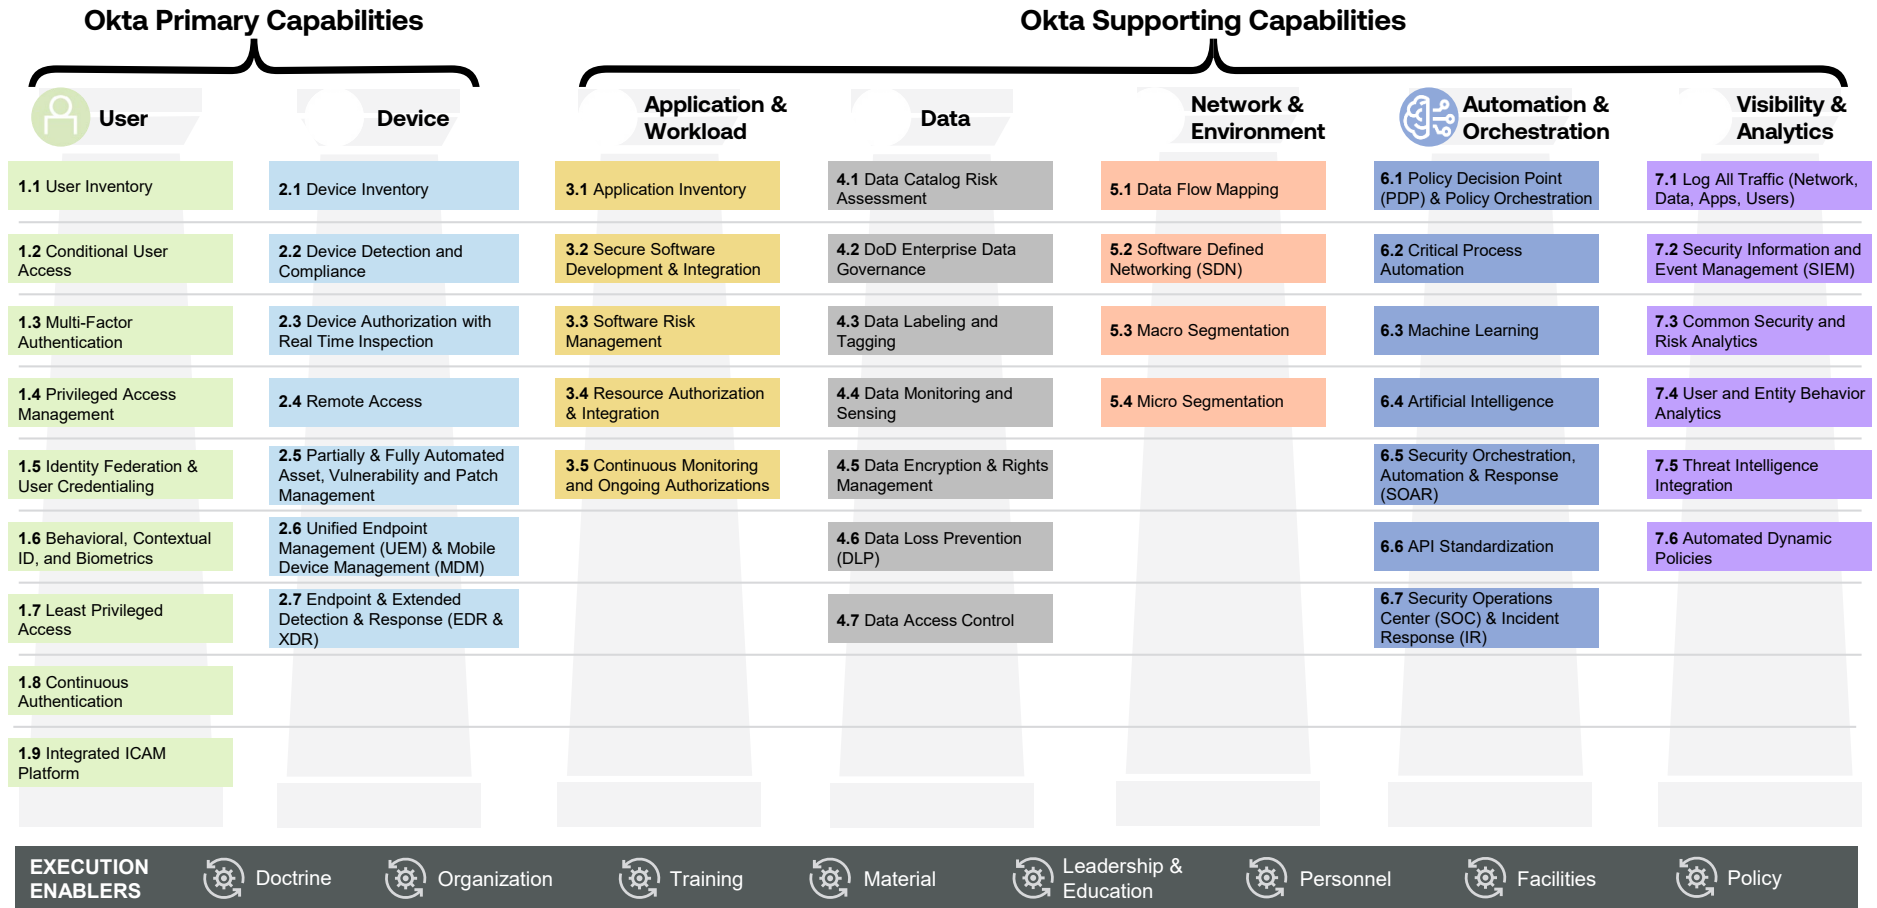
Okta Primary Capabilities

Okta Supporting Capabilities

User

Device

Application & Workload

Data

Network & Environment

Automation & Orchestration

Visibility & Analytics

**1.1** User Inventory

**1.2** Conditional User Access

**1.3** Multi-Factor Authentication

**1.4** Privileged Access Management

**1.5** Identity Federation & User Credentialing

**1.6** Behavioral, Contextual ID, and Biometrics

**1.7** Least Privileged Access

**1.8** Continuous Authentication

**1.9** Integrated ICAM Platform

**2.1** Device Inventory

**2.2** Device Detection and Compliance

**2.3** Device Authorization with Real Time Inspection

**2.4** Remote Access

**2.5** Partially & Fully Automated Asset, Vulnerability and Patch Management

**2.6** Unified Endpoint Management (UEM) & Mobile Device Management (MDM)

**2.7** Endpoint & Extended Detection & Response (EDR & XDR)

**3.1** Application Inventory

**3.2** Secure Software Development & Integration

**3.3** Software Risk Management

**3.4** Resource Authorization & Integration

**3.5** Continuous Monitoring and Ongoing Authorizations

**4.1** Data Catalog Risk Assessment

**4.2** DoD Enterprise Data Governance

**4.3** Data Labeling and Tagging

**4.4** Data Monitoring and Sensing

**4.5** Data Encryption & Rights Management

**4.6** Data Loss Prevention (DLP)

**4.7** Data Access Control

**5.1** Data Flow Mapping

**5.2** Software Defined Networking (SDN)

**5.3** Macro Segmentation

**5.4** Micro Segmentation

**6.1** Policy Decision Point (PDP) & Policy Orchestration

**6.2** Critical Process Automation

**6.3** Machine Learning

**6.4** Artificial Intelligence

**6.5** Security Orchestration, Automation & Response (SOAR)

**6.6** API Standardization

**6.7** Security Operations Center (SOC) & Incident Response (IR)

**7.1** Log All Traffic (Network, Data, Apps, Users)

**7.2** Security Information and Event Management (SIEM)

**7.3** Common Security and Risk Analytics

**7.4** User and Entity Behavior Analytics

**7.5** Threat Intelligence Integration

**7.6** Automated Dynamic Policies

EXECUTION ENABLERS

Doctrine

Organization

Training

Material

Leadership & Education

Personnel

Facilities

Policy